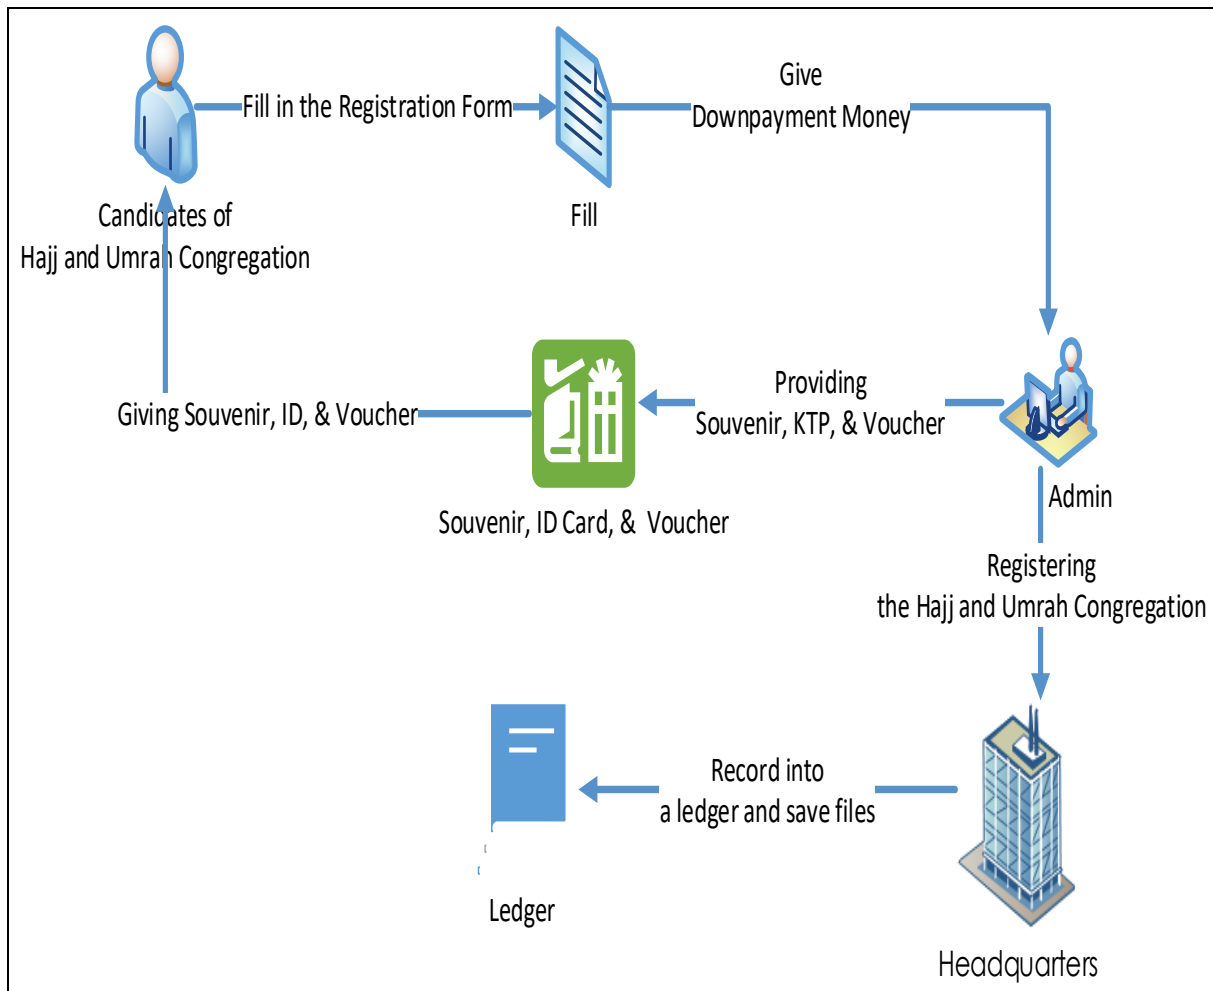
Fill in the Registration Form

Give Downpayment Money

Candidates of Hajj and Umrah Congregation

Fill

Providing Souvenir, KTP, & Voucher

Giving Souvenir, ID, & Voucher

Souvenir, ID Card, & Voucher

Admin

Registering the Hajj and Umrah Congregation

Record into a ledger and save files

Ledger

Headquarters